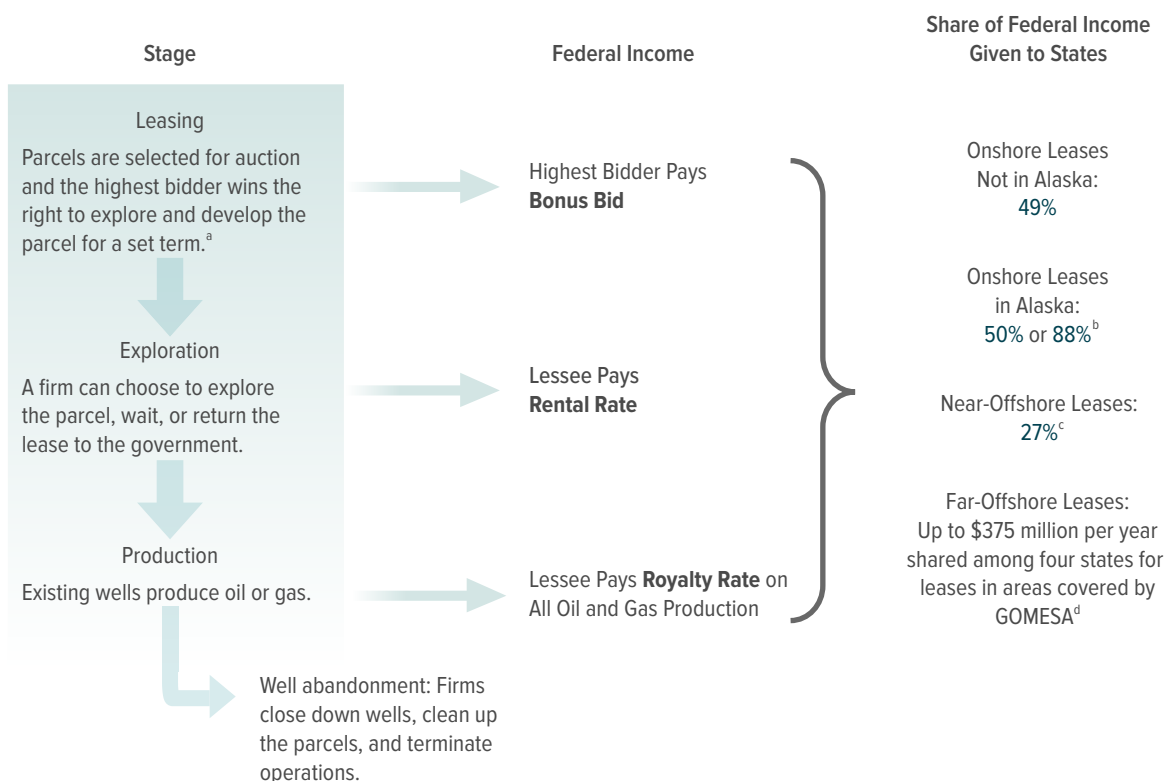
Stage

Federal Income

Share of Federal Income Given to States

Leasing

Parcels are selected for auction and the highest bidder wins the right to explore and develop the parcel for a set term.$^{a}$

Highest Bidder Pays **Bonus Bid**

Onshore Leases Not in Alaska: 49%

Onshore Leases in Alaska: 50% or 88%$^{b}$

Exploration

A firm can choose to explore the parcel, wait, or return the lease to the government.

Lessee Pays **Rental Rate**

Near-Offshore Leases: 27%$^{c}$

Production

Existing wells produce oil or gas.

Lessee Pays **Royalty Rate** on All Oil and Gas Production

Far-Offshore Leases: Up to $375 million per year shared among four states for leases in areas covered by GOMESA$^{d}$

Well abandonment: Firms close down wells, clean up the parcels, and terminate operations.